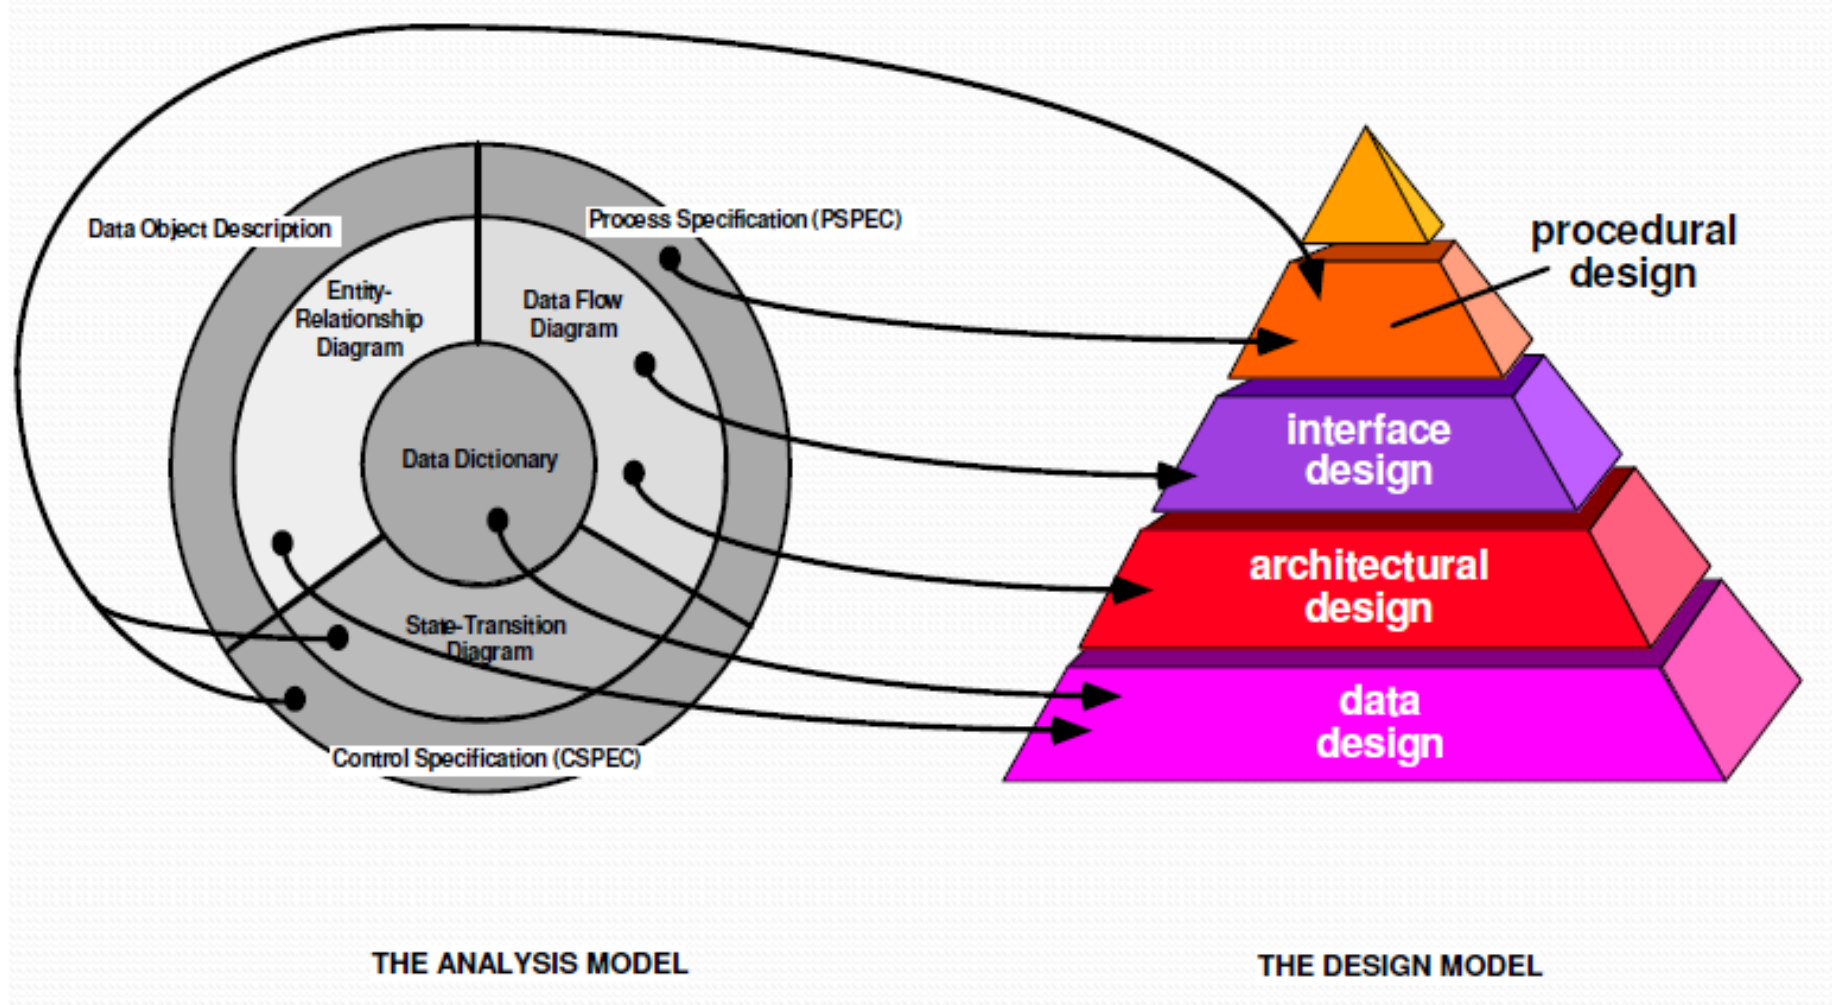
Data Object Description

Process Specification (PSPEC)

Entity-Relationship Diagram

Data Flow Diagram

Data Dictionary

State-Transition Diagram

Control Specification (CSPEC)

procedural design

interface design

architectural design

data design

THE ANALYSIS MODEL

THE DESIGN MODEL